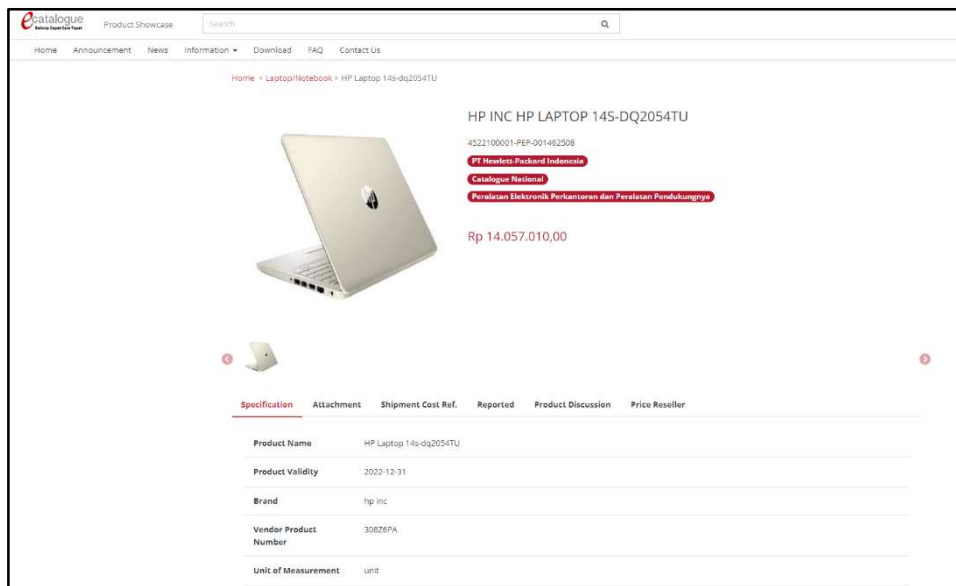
ecatalogue Belanja Cepat Dan Tepat
Product Showcase
Search

Home Announcement News Information ▾ Download FAQ Contact Us

Home › Laptop/Notebook › HP Laptop 14s-dq2054TU

HP INC HP LAPTOP 14S-DQ2054TU

4522100001-PEP-001462508

PT Hewlett-Packard Indonesia

Catalogue National

Peralatan Elektronik Perkantoran dan Peralatan Pendukungnya

Rp 14.057.010,00

Specification Attachment Shipment Cost Ref. Reported Product Discussion Price Reseller

| | |
|---|---|
| Product Name | HP Laptop 14s-dq2054TU |
| Product Validity | 2022-12-31 |
| Brand | hp inc |
| Vendor Product Number | 308Z6PA |
| Unit of Measurement | unit |